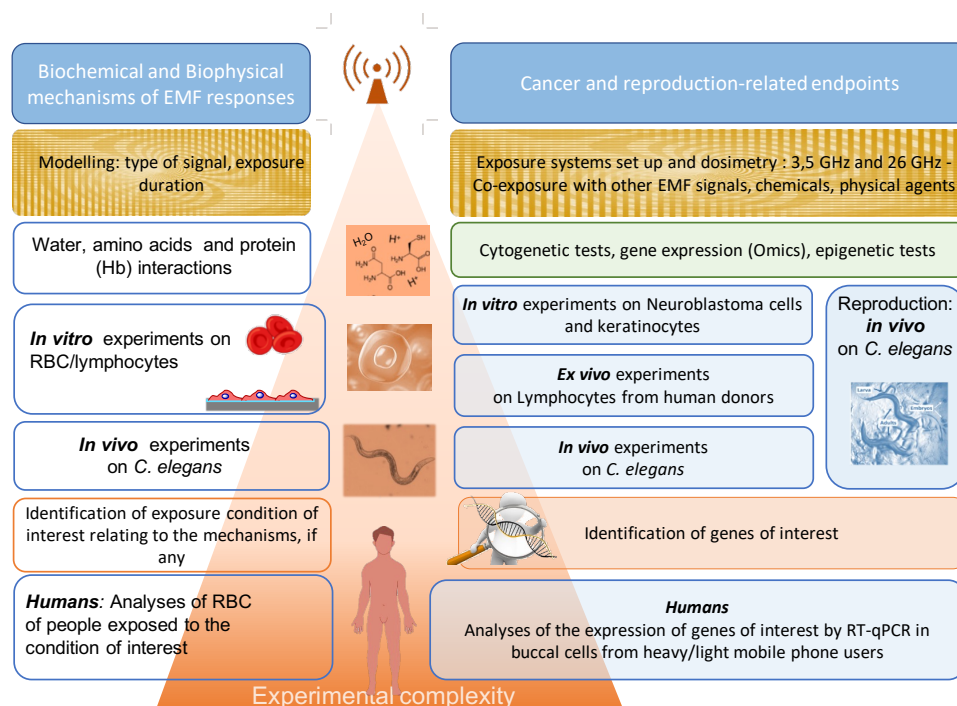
Biochemical and Biophysical mechanisms of EMF responses

Modelling: type of signal, exposure duration

Water, amino acids and protein (Hb) interactions

$H_2O$ $H^+$ SH $H^+$

*In vitro* experiments on RBC/lymphocytes

*In vivo* experiments on *C. elegans*

Identification of exposure condition of interest relating to the mechanisms, if any

*Humans:* Analyses of RBC of people exposed to the condition of interest

Cancer and reproduction-related endpoints

Exposure systems set up and dosimetry : 3,5 GHz and 26 GHz - Co-exposure with other EMF signals, chemicals, physical agents

Cytogenetic tests, gene expression (Omics), epigenetic tests

*In vitro* experiments on Neuroblastoma cells and keratinocytes

*Ex vivo* experiments on Lymphocytes from human donors

*In vivo* experiments on *C. elegans*

Reproduction: *in vivo* on *C. elegans*

Larva Embryos Adults

Identification of genes of interest

*Humans*
Analyses of the expression of genes of interest by RT-qPCR in buccal cells from heavy/light mobile phone users

Experimental complexity